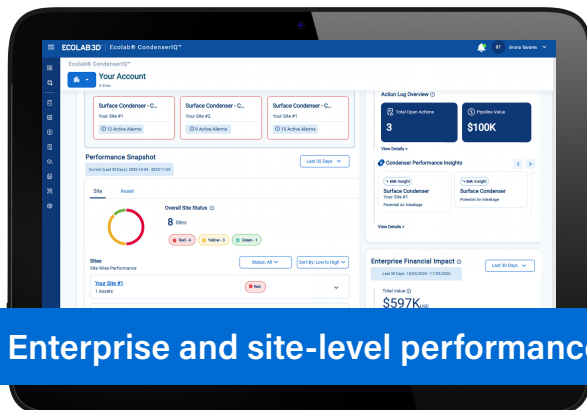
ECOLAB3D™ | Ecolab® CondenserIQ™

ST Strona Tavares

Ecolab® CondenserIQ™

Your Account
8 Sites

Surface Condenser - C...
Your Site #1
12 Active Alarms

Surface Condenser - C...
Your Site #2
9 Active Alarms

Surface Condenser - C...
Your Site #1
15 Active Alarms

Performance Snapshot

Last 30 Days

Current (Last 30 Days): 2025-10-04 - 2025-11-03

Site Asset

Overall Site Status
8 Sites
Red - 4 Yellow - 3 Green - 1

Sites
Site Wise Performance

Status: All
Sort By: Low to High

Your Site #1
1 Assets
Red

Action Log Overview
Total Open Actions
3
Pipeline Value
$100K
View Details »

Condenser Performance Insights
Insight
Surface Condenser
Your Site #1
Potential Air Leakage
Insight
Surface Condenser
Potential Air leakage
View Details »

Enterprise Financial Impact
Last 30 Days: 10/04/2025 - 11/03/2025
Last 30 Days

Total Value
$597K USD

Enterprise and site-level performance